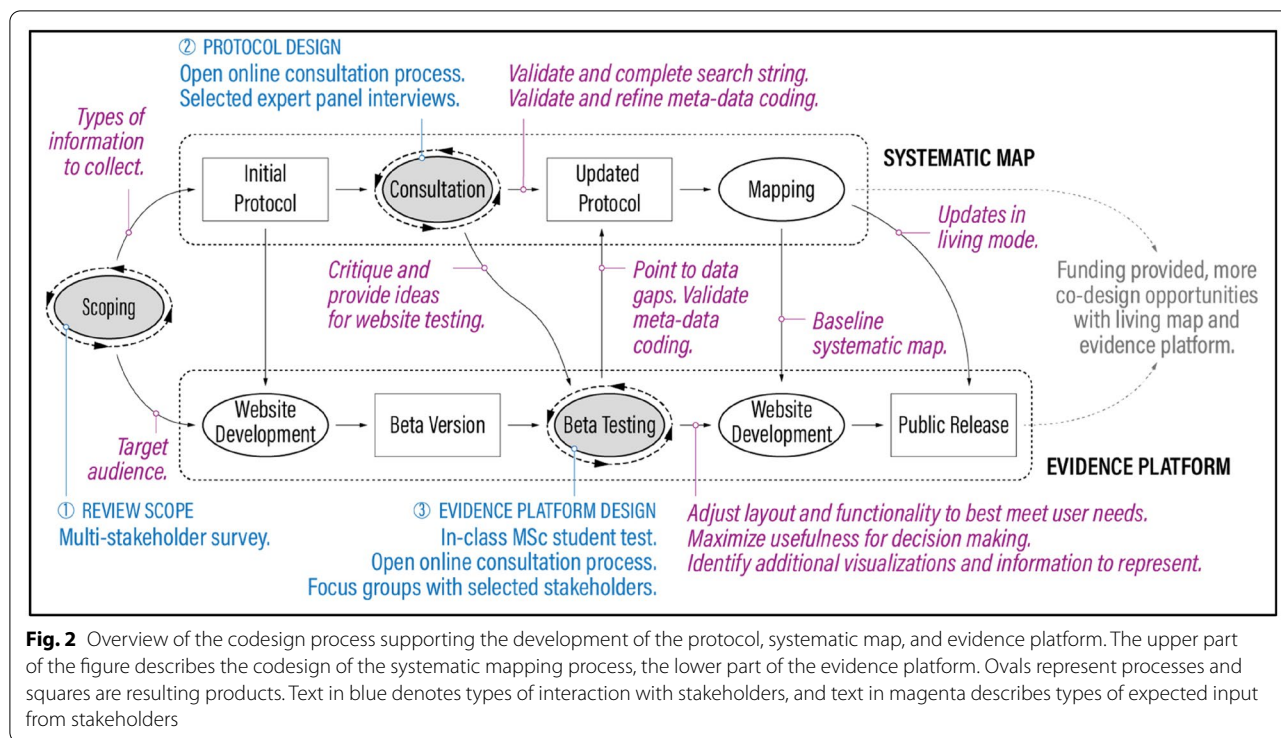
② PROTOCOL DESIGN
Open online consultation process.
Selected expert panel interviews.

Validate and complete search string.
Validate and refine meta-data coding.

Types of information to collect.

Initial Protocol

Consultation

Updated Protocol

Mapping

SYSTEMATIC MAP

Updates in living mode.

Funding provided, more co-design opportunities with living map and evidence platform.

Scoping

Critique and provide ideas for website testing.

Point to data gaps. Validate meta-data coding.

Baseline systematic map.

Website Development

Beta Version

Beta Testing

Website Development

Public Release

Target audience.

EVIDENCE PLATFORM

① REVIEW SCOPE
Multi-stakeholder survey.

③ EVIDENCE PLATFORM DESIGN
In-class MSc student test.
Open online consultation process.
Focus groups with selected stakeholders.

Adjust layout and functionality to best meet user needs.
Maximize usefulness for decision making.
Identify additional visualizations and information to represent.

**Fig. 2** Overview of the codesign process supporting the development of the protocol, systematic map, and evidence platform. The upper part of the figure describes the codesign of the systematic mapping process, the lower part of the evidence platform. Ovals represent processes and squares are resulting products. Text in blue denotes types of interaction with stakeholders, and text in magenta describes types of expected input from stakeholders